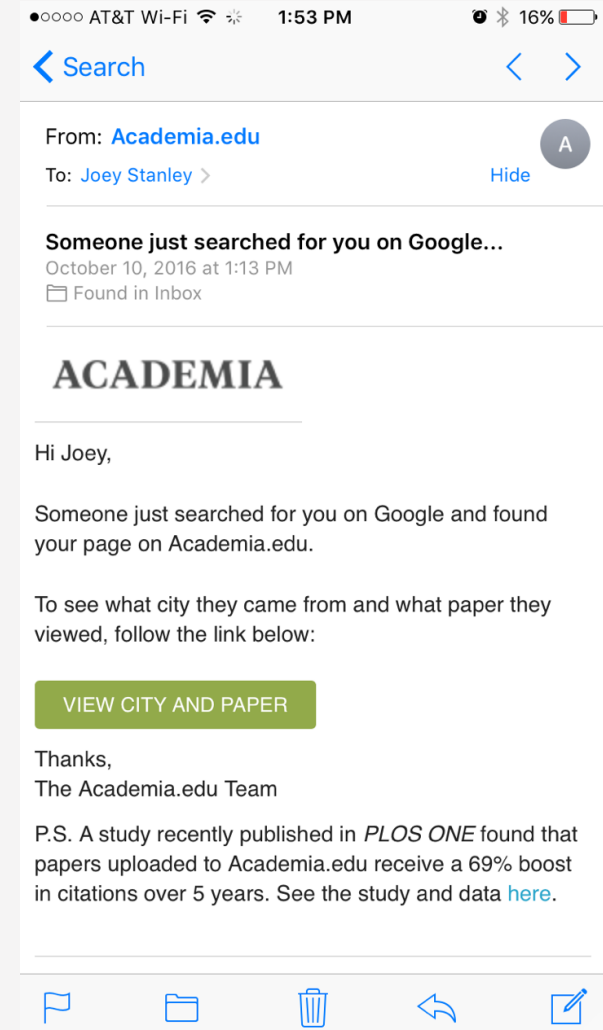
●○○○○ AT&T Wi-Fi 1:53 PM 16%

Search

From: Academia.edu
To: Joey Stanley
Hide
A

Someone just searched for you on Google...
October 10, 2016 at 1:13 PM
Found in Inbox

ACADEMIA

Hi Joey,

Someone just searched for you on Google and found your page on Academia.edu.

To see what city they came from and what paper they viewed, follow the link below:

VIEW CITY AND PAPER

Thanks,
The Academia.edu Team

P.S. A study recently published in *PLOS ONE* found that papers uploaded to Academia.edu receive a 69% boost in citations over 5 years. See the study and data here.